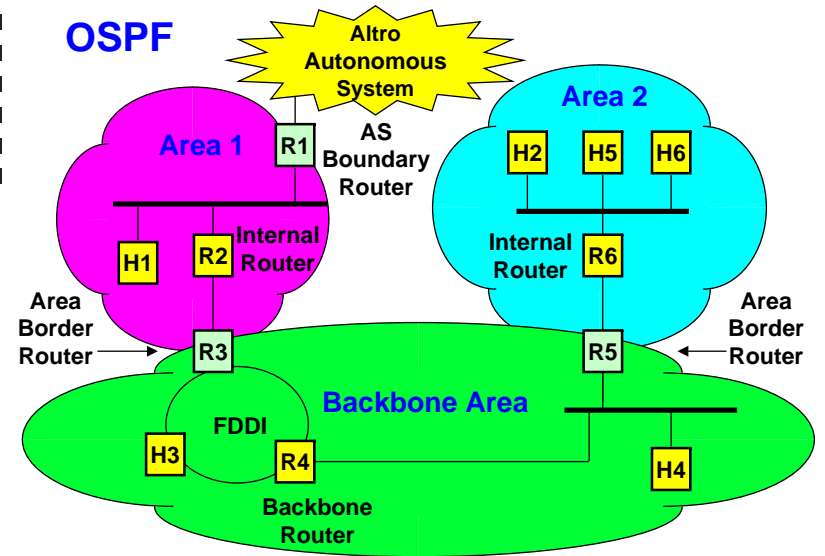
OSPF

Altro Autonomous System

Area 1

R1

AS Boundary Router

Area 2

H2

H5

H6

H1

R2

Internal Router

Internal Router

R6

Area Border Router

R3

R5

Area Border Router

Backbone Area

FDDI

H3

R4

H4

Backbone Router